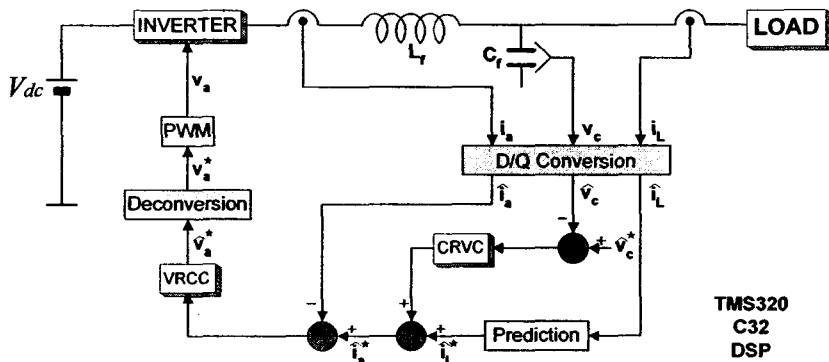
INVERTER

LOAD

$V_{dc}$

$L_f$

$C_f$

$v_a$

PWM

$v_a^*$

Deconversion

$\hat{v}_a^*$

VRCC

$i_a$

$v_c$

$i_L$

D/Q Conversion

$\hat{i}_a$

$\hat{v}_c$

$\hat{i}_L$

CRVC

$-$

$+$

$\hat{v}_c^*$

$-$

$+$

$\hat{i}_a^*$

$+$

$+$

$\hat{i}_i^*$

Prediction

TMS320 C32 DSP